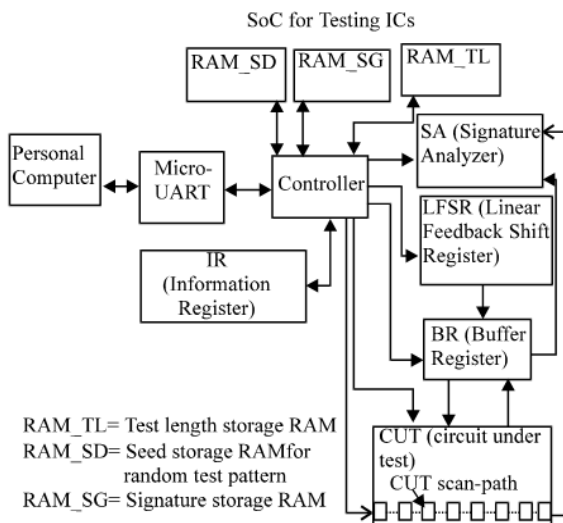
SoC for Testing ICs

RAM_SD

RAM_SG

RAM_TL

Personal Computer

Micro-UART

Controller

SA (Signature Analyzer)

LFSR (Linear Feedback Shift Register)

IR (Information Register)

BR (Buffer Register)

RAM_TL= Test length storage RAM
RAM_SD= Seed storage RAMfor random test pattern
RAM_SG= Signature storage RAM

CUT (circuit under test)

CUT scan-path